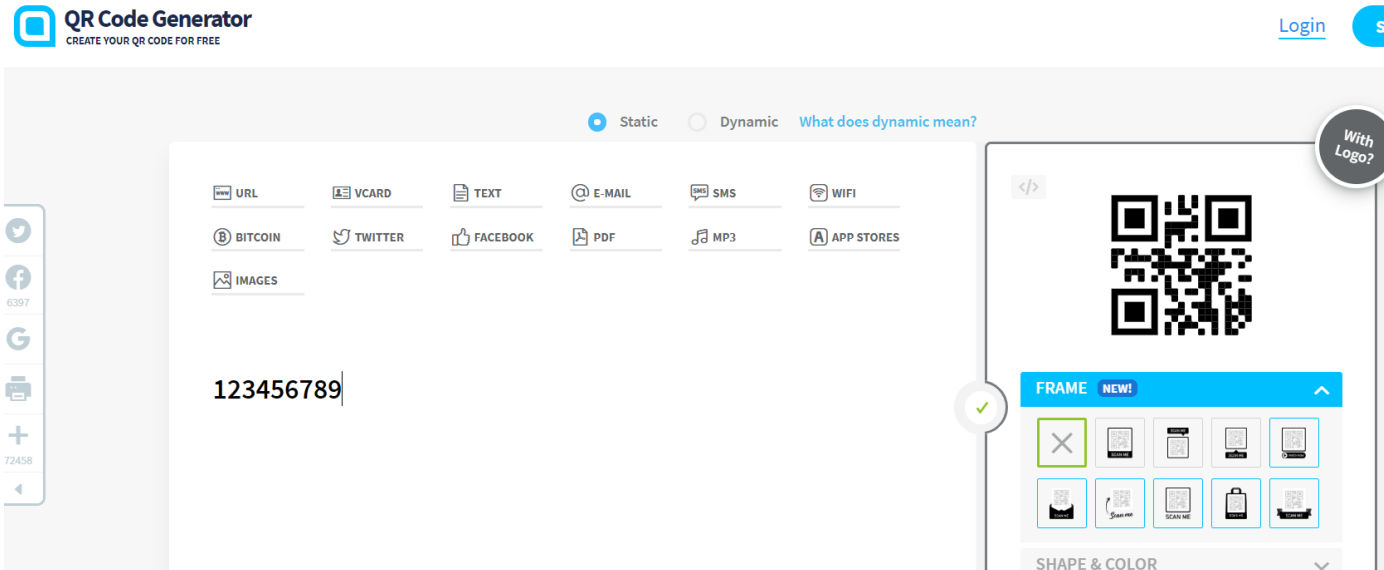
QR Code Generator
CREATE YOUR QR CODE FOR FREE

Login

Static Dynamic What does dynamic mean?

With Logo?

URL VCARD TEXT E-MAIL SMS WIFI
BITCOIN TWITTER FACEBOOK PDF MP3 APP STORES
IMAGES

6397

72458

123456789

FRAME NEW!

SCAN ME SCAN ME SCAN ME SCAN ME
Scan me SCAN ME SCAN ME SCAN ME

SHAPE & COLOR